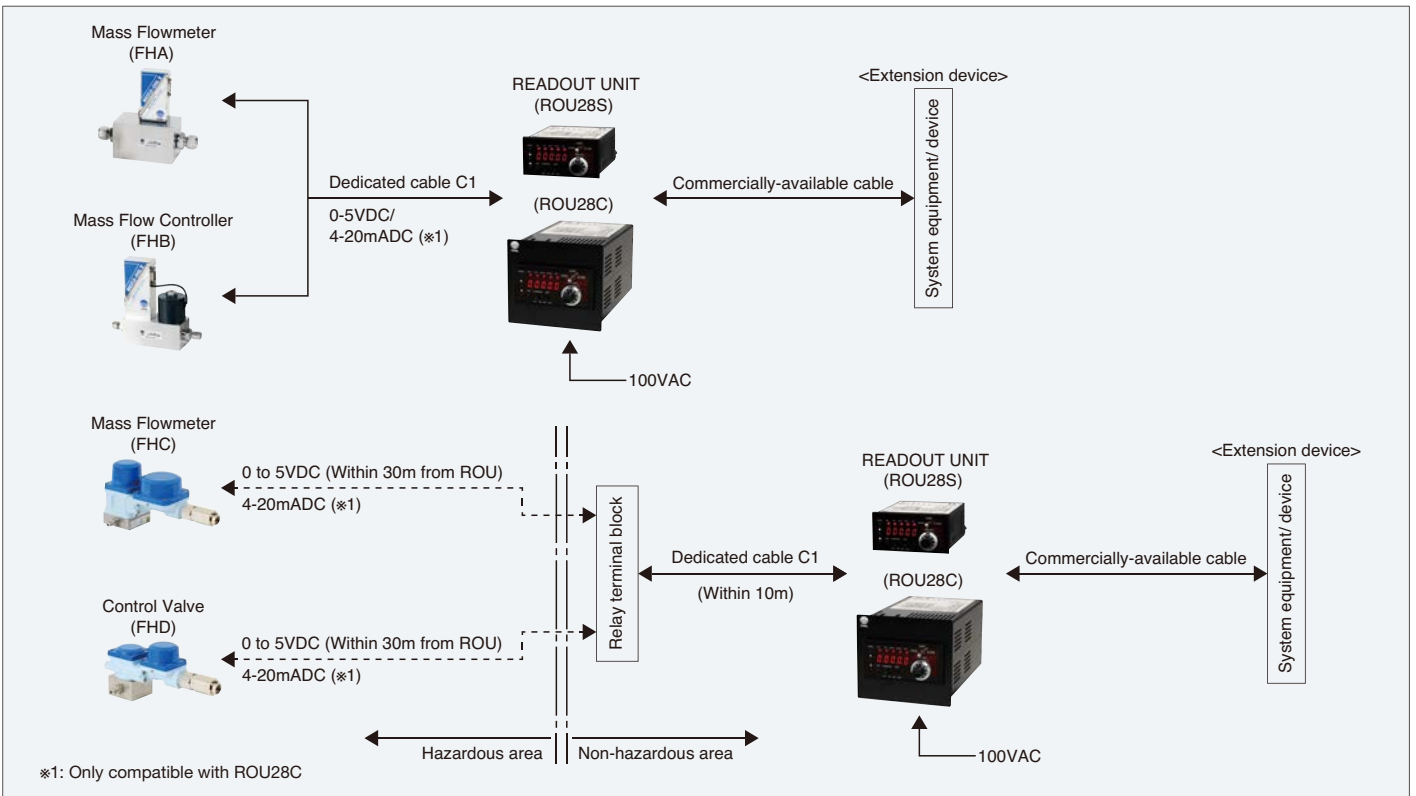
Mass Flowmeter
(FHA)

Mass Flow Controller
(FHB)

Dedicated cable C1
0-5VDC/
4-20mADC (※1)

READOUT UNIT
(ROU28S)

(ROU28C)

100VAC

Commercially-available cable

<Extension device>
System equipment/ device

Mass Flowmeter
(FHC)

0 to 5VDC (Within 30m from ROU)
4-20mADC (※1)

Control Valve
(FHD)

0 to 5VDC (Within 30m from ROU)
4-20mADC (※1)

Relay terminal block

Dedicated cable C1
(Within 10m)

READOUT UNIT
(ROU28S)

(ROU28C)

100VAC

Commercially-available cable

<Extension device>
System equipment/ device

Hazardous area
Non-hazardous area

※1: Only compatible with ROU28C